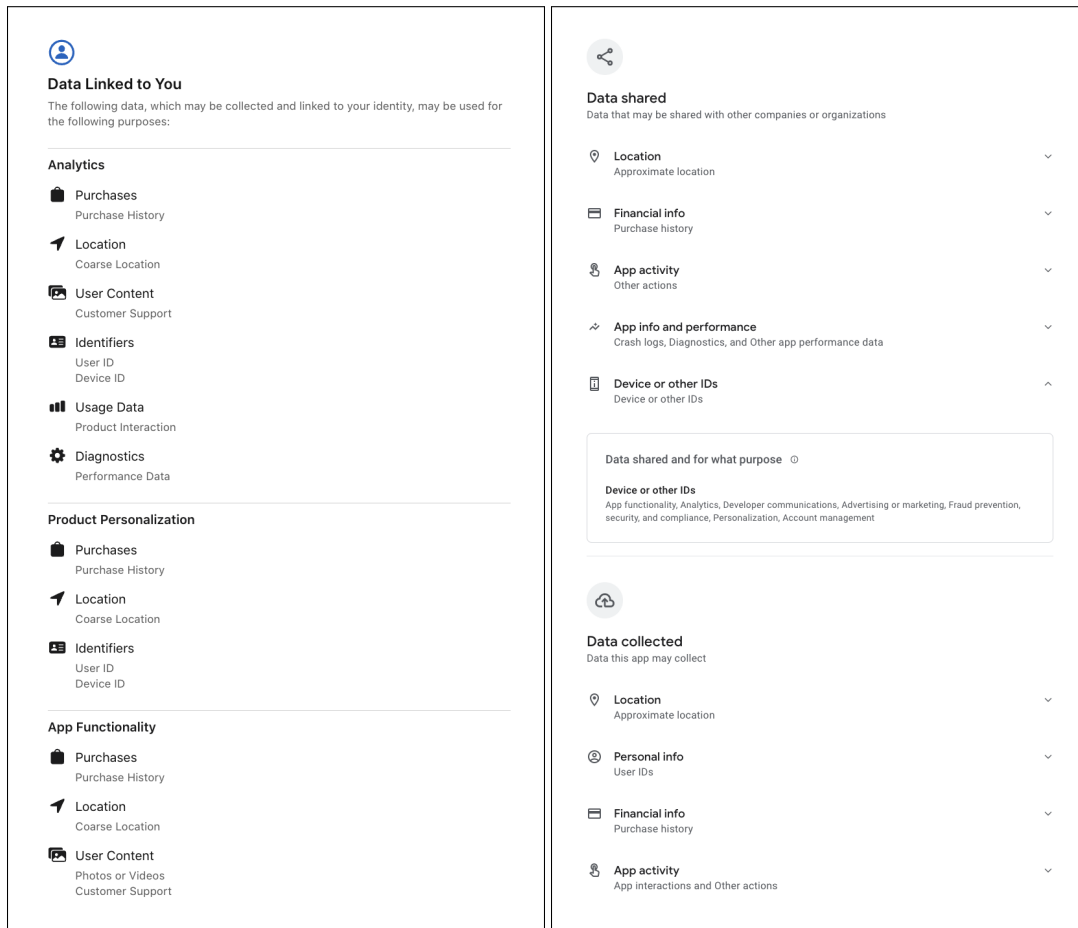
Data Linked to You

The following data, which may be collected and linked to your identity, may be used for the following purposes:

Analytics

Purchases
Purchase History

Location
Coarse Location

User Content
Customer Support

Identifiers
User ID
Device ID

Usage Data
Product Interaction

Diagnostics
Performance Data

Product Personalization

Purchases
Purchase History

Location
Coarse Location

Identifiers
User ID
Device ID

App Functionality

Purchases
Purchase History

Location
Coarse Location

User Content
Photos or Videos
Customer Support

Data shared
Data that may be shared with other companies or organizations

Location
Approximate location

Financial info
Purchase history

App activity
Other actions

App info and performance
Crash logs, Diagnostics, and Other app performance data

Device or other IDs
Device or other IDs

Data shared and for what purpose

Device or other IDs
App functionality, Analytics, Developer communications, Advertising or marketing, Fraud prevention, security, and compliance, Personalization, Account management

Data collected
Data this app may collect

Location
Approximate location

Personal info
User IDs

Financial info
Purchase history

App activity
App interactions and Other actions